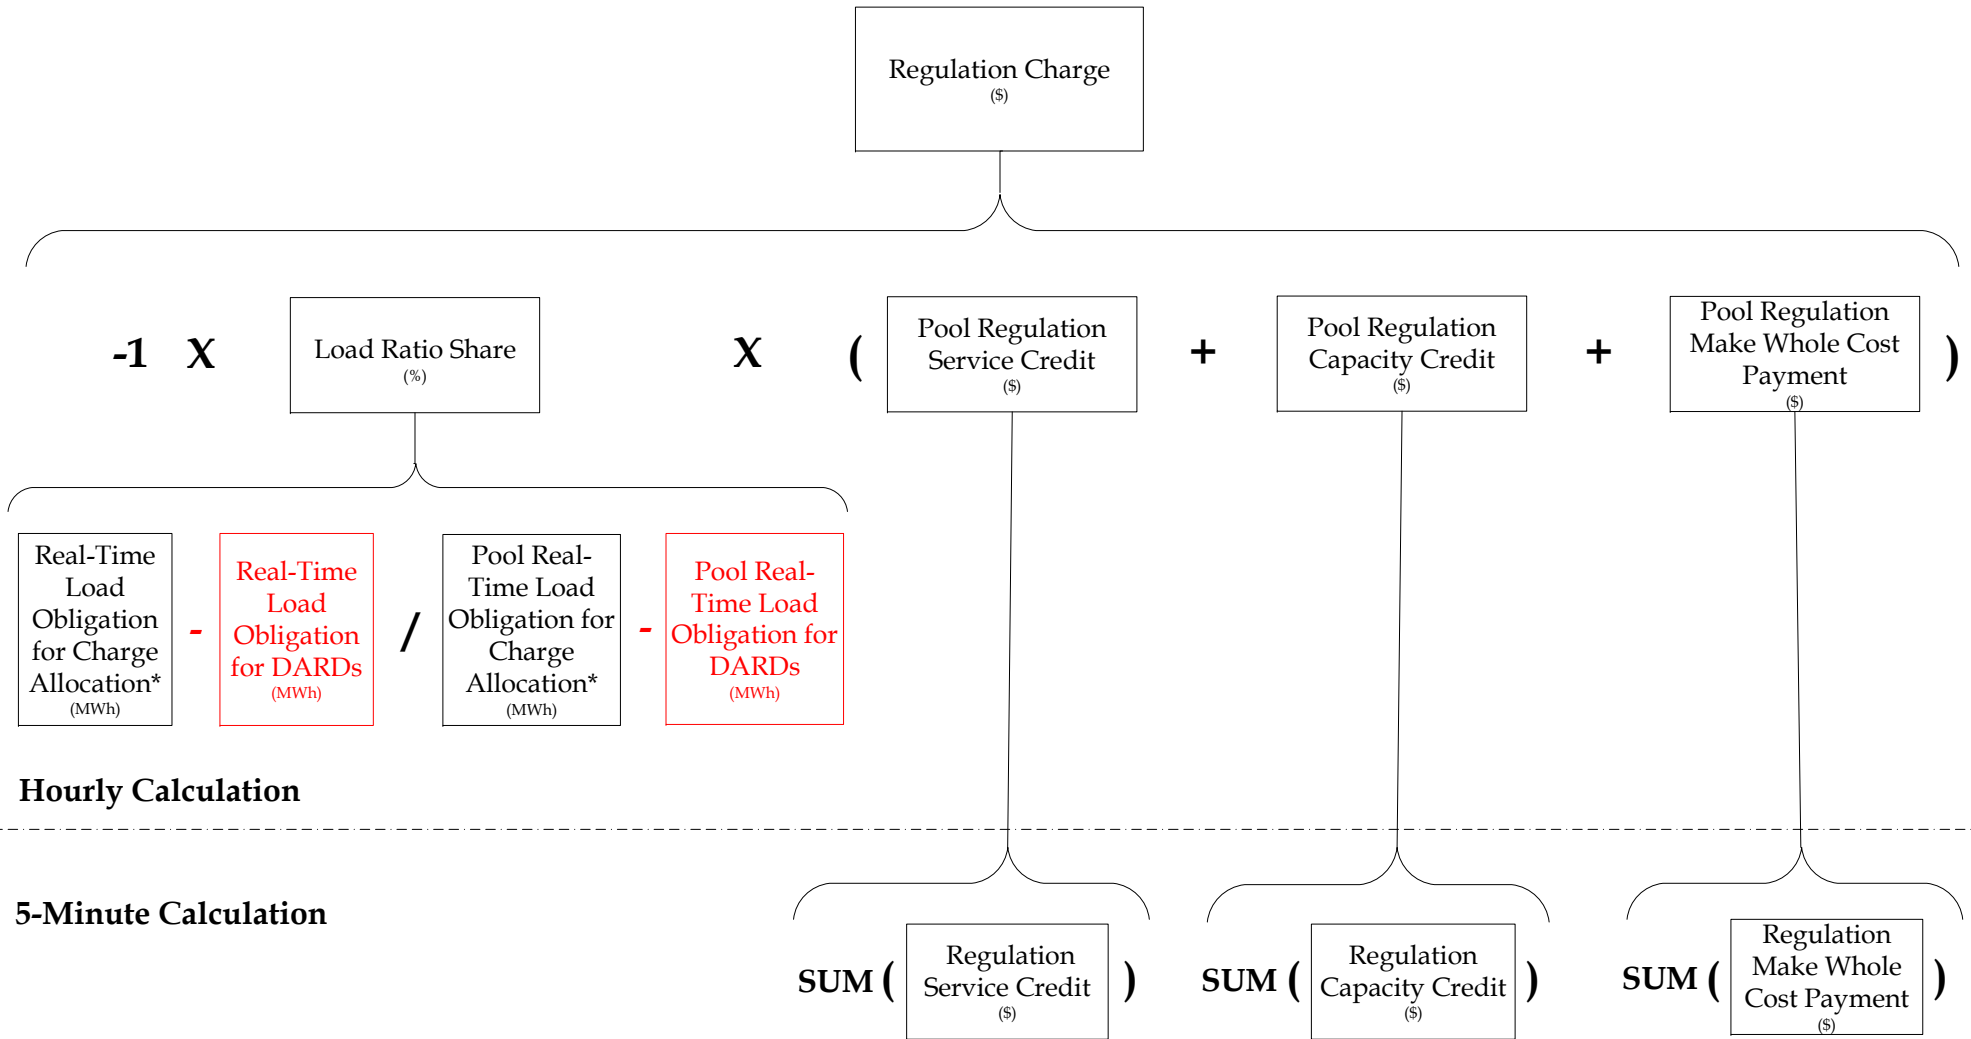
Regulation Charge
($)

-1 X

Load Ratio Share
(%)

X (

Pool Regulation Service Credit
($)

+

Pool Regulation Capacity Credit
($)

+

Pool Regulation Make Whole Cost Payment
($)

)

Real-Time Load Obligation for Charge Allocation*
(MWh)

-

Real-Time Load Obligation for DARDs
(MWh)

/

Pool Real-Time Load Obligation for Charge Allocation*
(MWh)

-

Pool Real-Time Load Obligation for DARDs
(MWh)

Hourly Calculation

5-Minute Calculation

SUM ( Regulation Service Credit ($) )

SUM ( Regulation Capacity Credit ($) )

SUM ( Regulation Make Whole Cost Payment ($) )